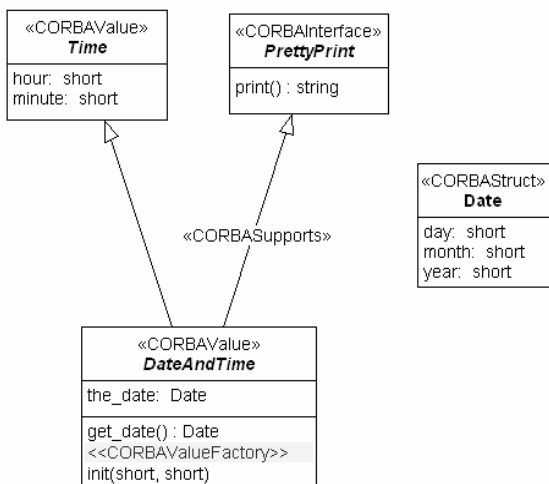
«CORBAValue»
*Time*

hour: short
minute: short

«CORBAInterface»
*PrettyPrint*

print() : string

«CORBAStruct»
**Date**

day: short
month: short
year: short

«CORBASupports»

«CORBAValue»
***DateAndTime***

the_date: Date

get_date() : Date
<<CORBAValueFactory>>
init(short, short)